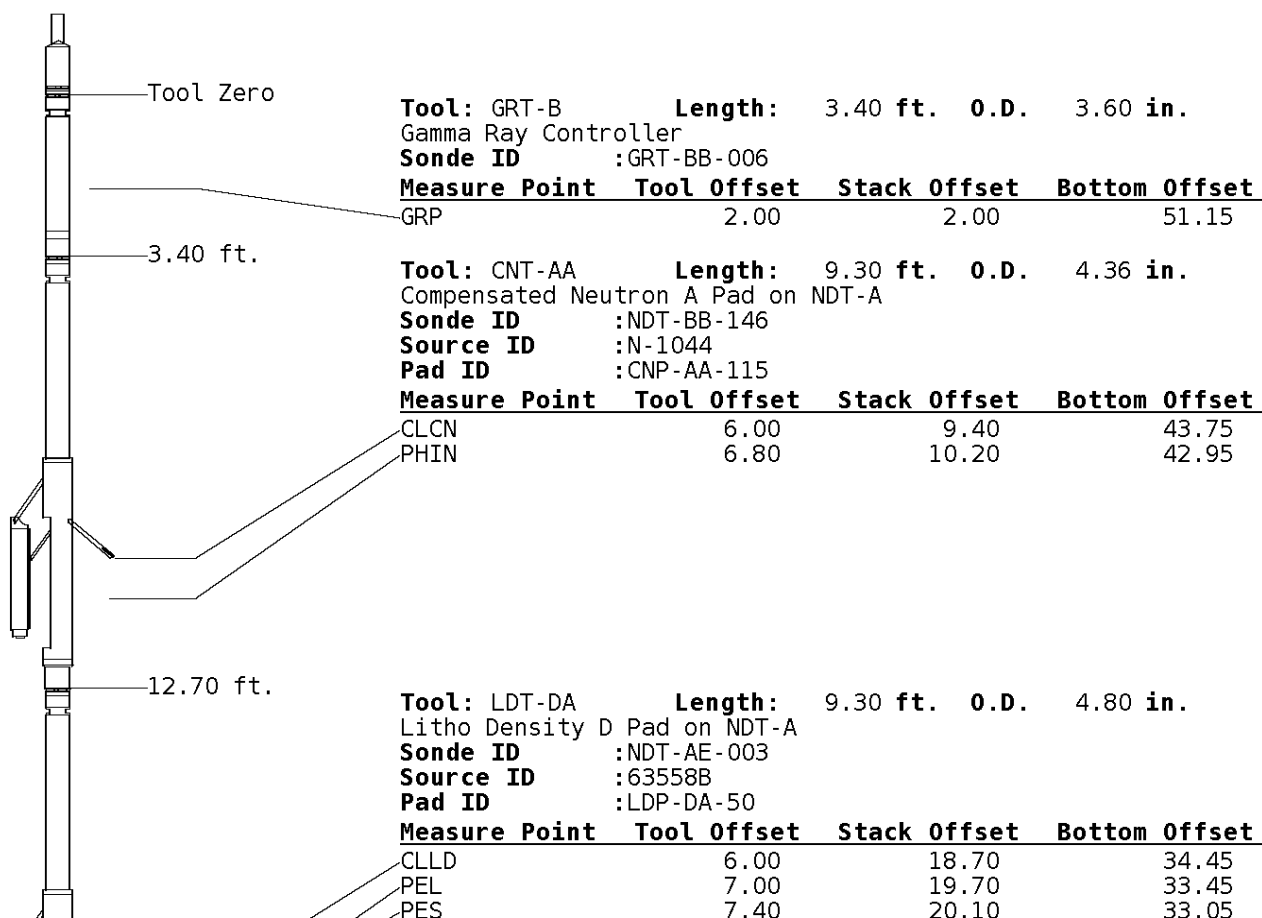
Tool Zero

3.40 ft.

12.70 ft.

**Tool:** GRT-B **Length:** 3.40 **ft.** **O.D.** 3.60 **in.**
Gamma Ray Controller
**Sonde ID** :GRT-BB-006

| **Measure Point** | **Tool Offset** | **Stack Offset** | **Bottom Offset** |
|---|---|---|---|
| GRP | 2.00 | 2.00 | 51.15 |

**Tool:** CNT-AA **Length:** 9.30 **ft.** **O.D.** 4.36 **in.**
Compensated Neutron A Pad on NDT-A
**Sonde ID** :NDT-BB-146
**Source ID** :N-1044
**Pad ID** :CNP-AA-115

| **Measure Point** | **Tool Offset** | **Stack Offset** | **Bottom Offset** |
|---|---|---|---|
| CLCN | 6.00 | 9.40 | 43.75 |
| PHIN | 6.80 | 10.20 | 42.95 |

**Tool:** LDT-DA **Length:** 9.30 **ft.** **O.D.** 4.80 **in.**
Litho Density D Pad on NDT-A
**Sonde ID** :NDT-AE-003
**Source ID** :63558B
**Pad ID** :LDP-DA-50

| **Measure Point** | **Tool Offset** | **Stack Offset** | **Bottom Offset** |
|---|---|---|---|
| CLLD | 6.00 | 18.70 | 34.45 |
| PEL | 7.00 | 19.70 | 33.45 |
| PES | 7.40 | 20.10 | 33.05 |